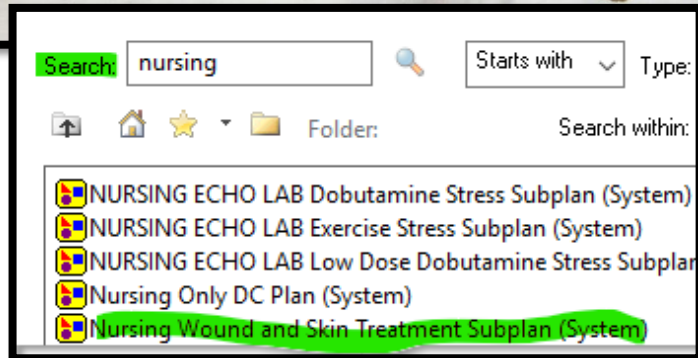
Search: nursing

Starts with

Type:

Folder:

Search within:

NURSING ECHO LAB Dobutamine Stress Subplan (System)
NURSING ECHO LAB Exercise Stress Subplan (System)
NURSING ECHO LAB Low Dose Dobutamine Stress Subplar
Nursing Only DC Plan (System)
Nursing Wound and Skin Treatment Subplan (System)